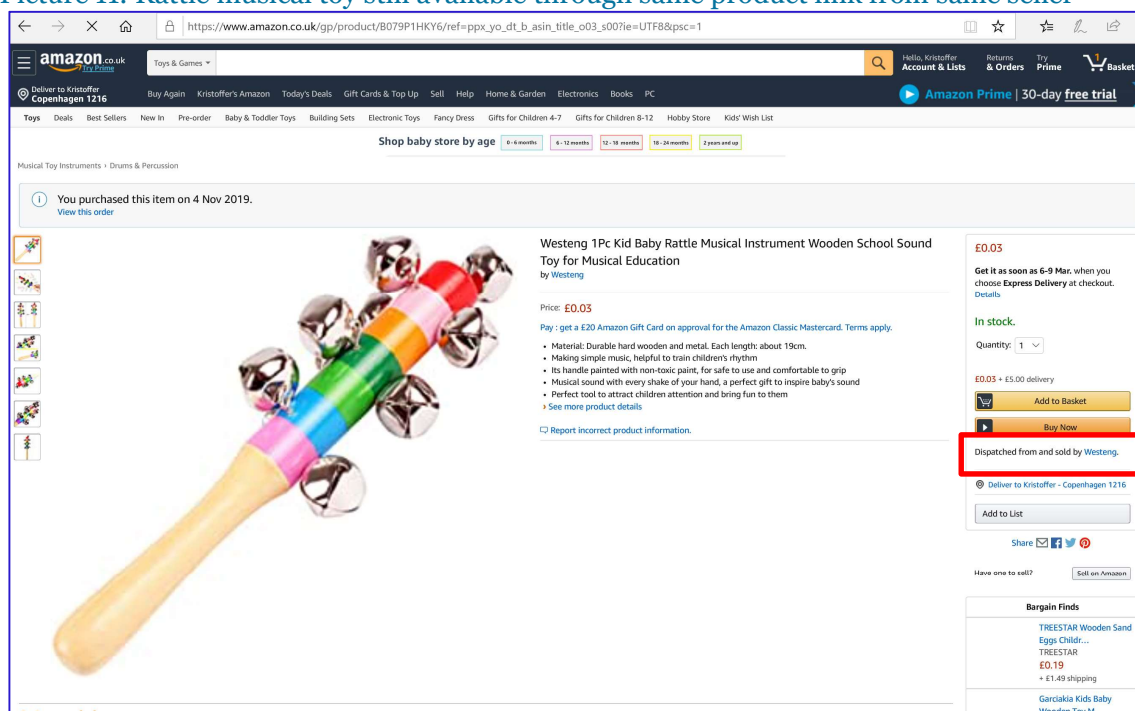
Picture 11. Rattle musical toy still available through same product link from same seller

https://www.amazon.co.uk/gp/product/B079P1HKY6/ref=ppx_yo_dt_b_asin_title_o03_s00?ie=UTF8&psc=1

amazon.co.uk Try Prime

Toys & Games

Hello, Kristoffer Account & Lists

Returns & Orders

Try Prime

1 Basket

Deliver to Kristoffer Copenhagen 1216

Buy Again Kristoffer's Amazon Today's Deals Gift Cards & Top Up Sell Help Home & Garden Electronics Books PC

Amazon Prime | 30-day free trial

Toys Deals Best Sellers New In Pre-order Baby & Toddler Toys Building Sets Electronic Toys Fancy Dress Gifts for Children 4-7 Gifts for Children 8-12 Hobby Store Kids' Wish List

Shop baby store by age 0 - 6 months 6 - 12 months 12 - 18 months 18 - 24 months 2 years and up

Musical Toy Instruments › Drums & Percussion

You purchased this item on 4 Nov 2019.
View this order

Westeng 1Pc Kid Baby Rattle Musical Instrument Wooden School Sound Toy for Musical Education
by Westeng

Price: £0.03

Pay : get a £20 Amazon Gift Card on approval for the Amazon Classic Mastercard. Terms apply.

• Material: Durable hard wooden and metal. Each length: about 19cm.
• Making simple music, helpful to train children's rhythm
• Its handle painted with non-toxic paint, for safe to use and comfortable to grip
• Musical sound with every shake of your hand, a perfect gift to inspire baby's sound
• Perfect tool to attract children attention and bring fun to them
› See more product details

Report incorrect product information.

£0.03

Get it as soon as 6-9 Mar. when you choose Express Delivery at checkout. Details

In stock.

Quantity: 1

£0.03 + £5.00 delivery

Add to Basket

Buy Now

Dispatched from and sold by Westeng.

Deliver to Kristoffer - Copenhagen 1216

Add to List

Share

Have one to sell? Sell on Amazon

Bargain Finds

TREESTAR Wooden Sand Eggs Childr...
TREESTAR
£0.19
+ £1.49 shipping

Garciakia Kids Baby
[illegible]